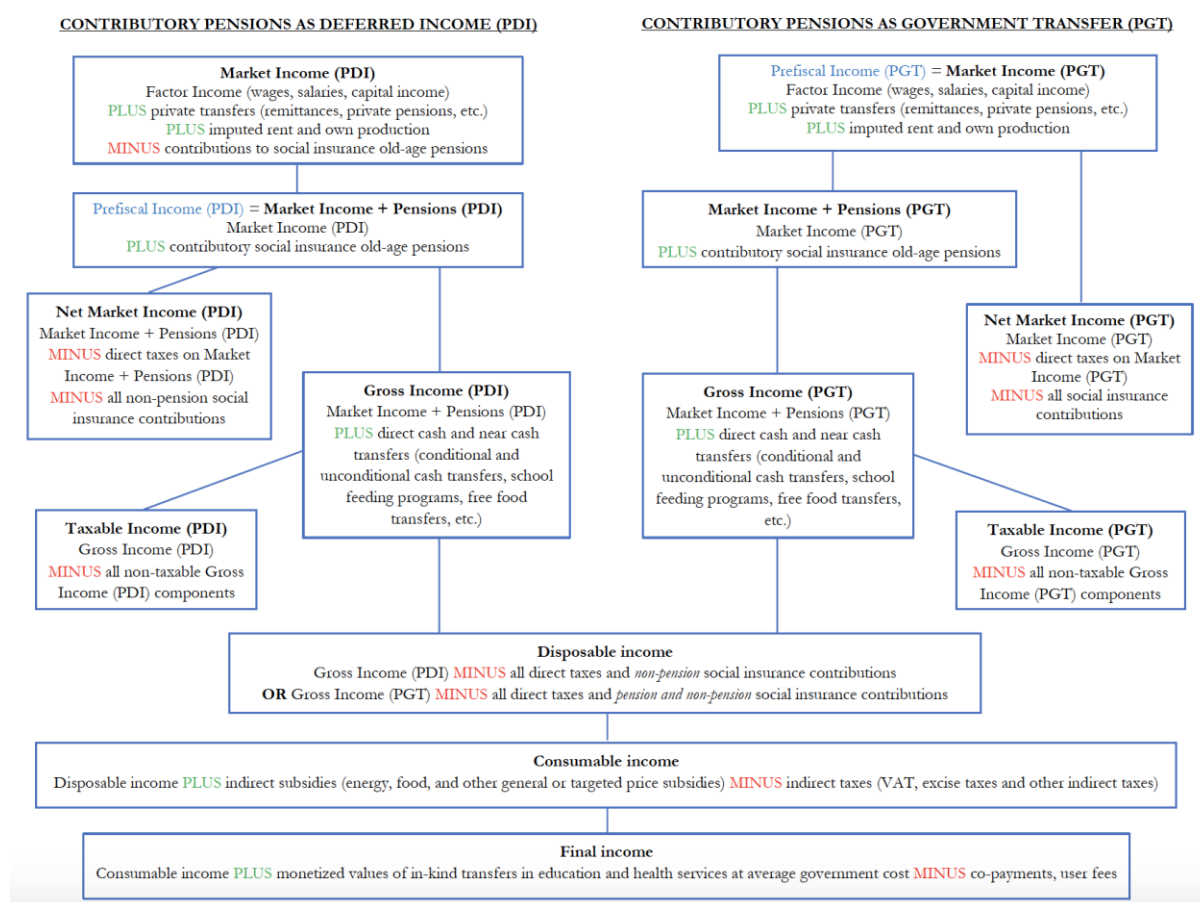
CONTRIBUTORY PENSIONS AS DEFERRED INCOME (PDI)

CONTRIBUTORY PENSIONS AS GOVERNMENT TRANSFER (PGT)

Market Income (PDI)
Factor Income (wages, salaries, capital income)
PLUS private transfers (remittances, private pensions, etc.)
PLUS imputed rent and own production
MINUS contributions to social insurance old-age pensions

Prefiscal Income (PDI) = Market Income + Pensions (PDI)
Market Income (PDI)
PLUS contributory social insurance old-age pensions

Net Market Income (PDI)
Market Income + Pensions (PDI)
MINUS direct taxes on Market Income + Pensions (PDI)
MINUS all non-pension social insurance contributions

Gross Income (PDI)
Market Income + Pensions (PDI)
PLUS direct cash and near cash transfers (conditional and unconditional cash transfers, school feeding programs, free food transfers, etc.)

Taxable Income (PDI)
Gross Income (PDI)
MINUS all non-taxable Gross Income (PDI) components

Prefiscal Income (PGT) = Market Income (PGT)
Factor Income (wages, salaries, capital income)
PLUS private transfers (remittances, private pensions, etc.)
PLUS imputed rent and own production

Market Income + Pensions (PGT)
Market Income (PGT)
PLUS contributory social insurance old-age pensions

Net Market Income (PGT)
Market Income (PGT)
MINUS direct taxes on Market Income (PGT)
MINUS all social insurance contributions

Gross Income (PGT)
Market Income + Pensions (PGT)
PLUS direct cash and near cash transfers (conditional and unconditional cash transfers, school feeding programs, free food transfers, etc.)

Taxable Income (PGT)
Gross Income (PGT)
MINUS all non-taxable Gross Income (PGT) components

Disposable income
Gross Income (PDI) MINUS all direct taxes and non-pension social insurance contributions
OR Gross Income (PGT) MINUS all direct taxes and pension and non-pension social insurance contributions

Consumable income
Disposable income PLUS indirect subsidies (energy, food, and other general or targeted price subsidies) MINUS indirect taxes (VAT, excise taxes and other indirect taxes)

Final income
Consumable income PLUS monetized values of in-kind transfers in education and health services at average government cost MINUS co-payments, user fees